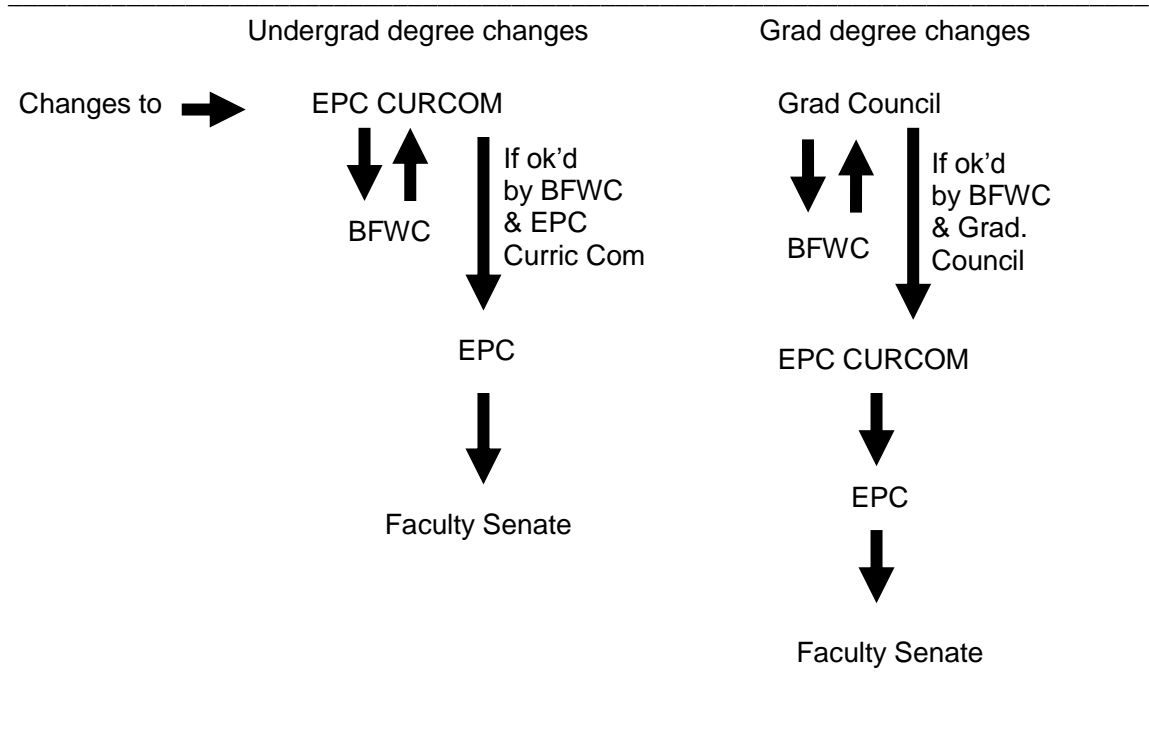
Undergrad degree changes

Grad degree changes

Changes to

EPC CURCOM

BFWC

If ok'd by BFWC & EPC Curric Com

EPC

Faculty Senate

Grad Council

BFWC

If ok'd by BFWC & Grad. Council

EPC CURCOM

EPC

Faculty Senate